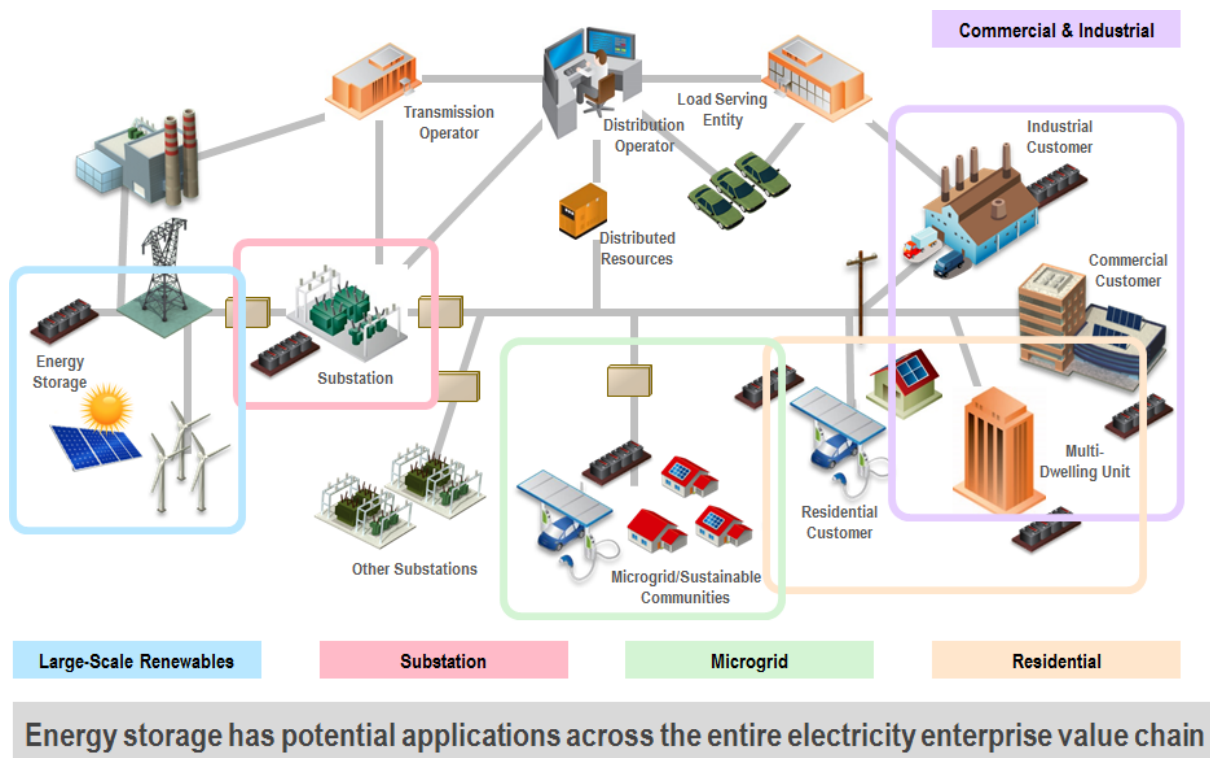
Commercial & Industrial

Transmission Operator

Distribution Operator

Load Serving Entity

Industrial Customer

Distributed Resources

Commercial Customer

Energy Storage

Substation

Multi-Dwelling Unit

Residential Customer

Other Substations

Microgrid/Sustainable Communities

Large-Scale Renewables

Substation

Microgrid

Residential

Energy storage has potential applications across the entire electricity enterprise value chain